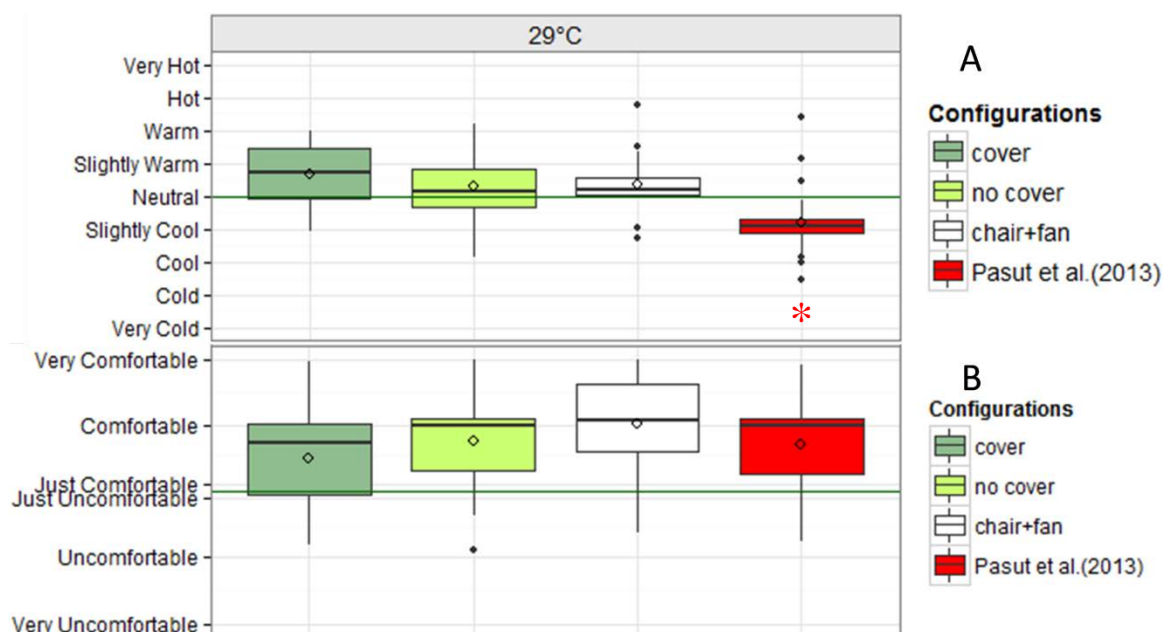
29°C

A

Very Hot
Hot
Warm
Slightly Warm
Neutral
Slightly Cool
Cool
Cold
Very Cold

*

Configurations
cover
no cover
chair+fan
Pasut et al.(2013)

B

Very Comfortable
Comfortable
Just Comfortable
Just Uncomfortable
Uncomfortable
Very Uncomfortable

Configurations
cover
no cover
chair+fan
Pasut et al.(2013)